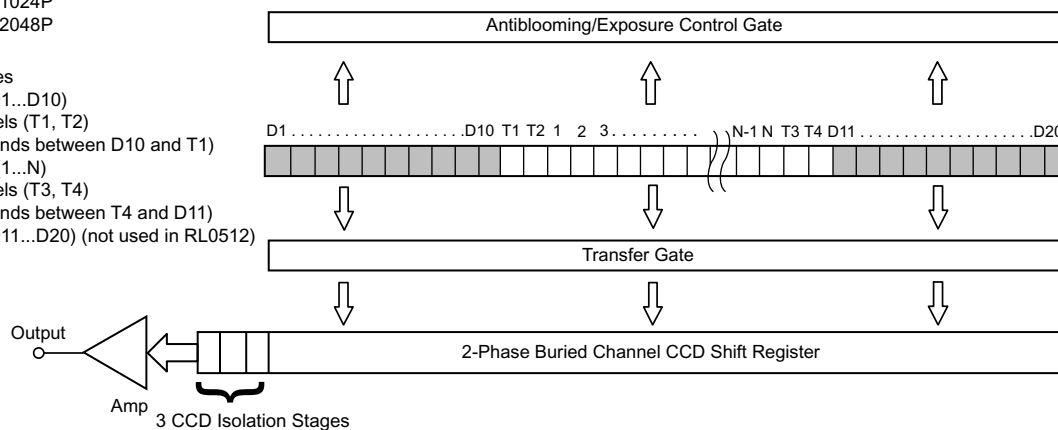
1024P
2048P

es
1...D10)
els (T1, T2)
nds between D10 and T1)
1...N)
els (T3, T4)
nds between T4 and D11)
11...D20) (not used in RL0512)

Antiblooming/Exposure Control Gate

D1 . . . . . . . . . . . . . . . . . . . .D10 T1 T2 1 2 3. . . . . . . . . N-1 N T3 T4 D11 . . . . . . . . . . . . . . . . . . . .D20

Transfer Gate

Output

2-Phase Buried Channel CCD Shift Register

Amp

3 CCD Isolation Stages